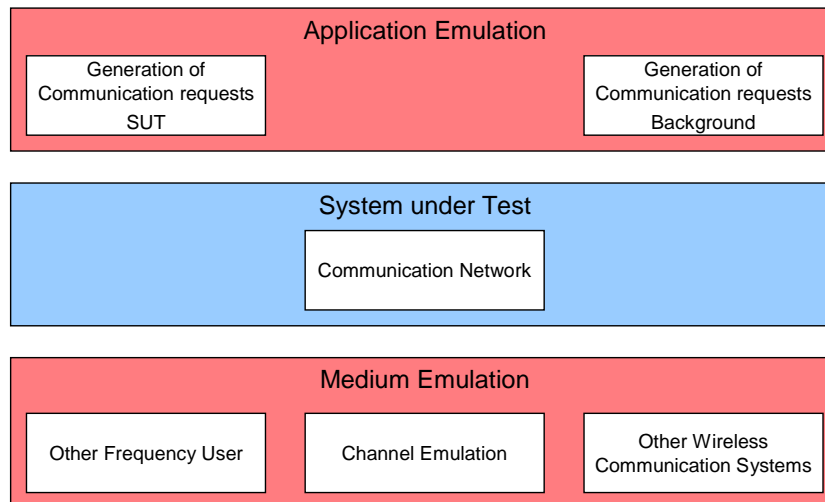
Application Emulation

Generation of Communication requests SUT

Generation of Communication requests Background

System under Test

Communication Network

Medium Emulation

Other Frequency User

Channel Emulation

Other Wireless Communication Systems